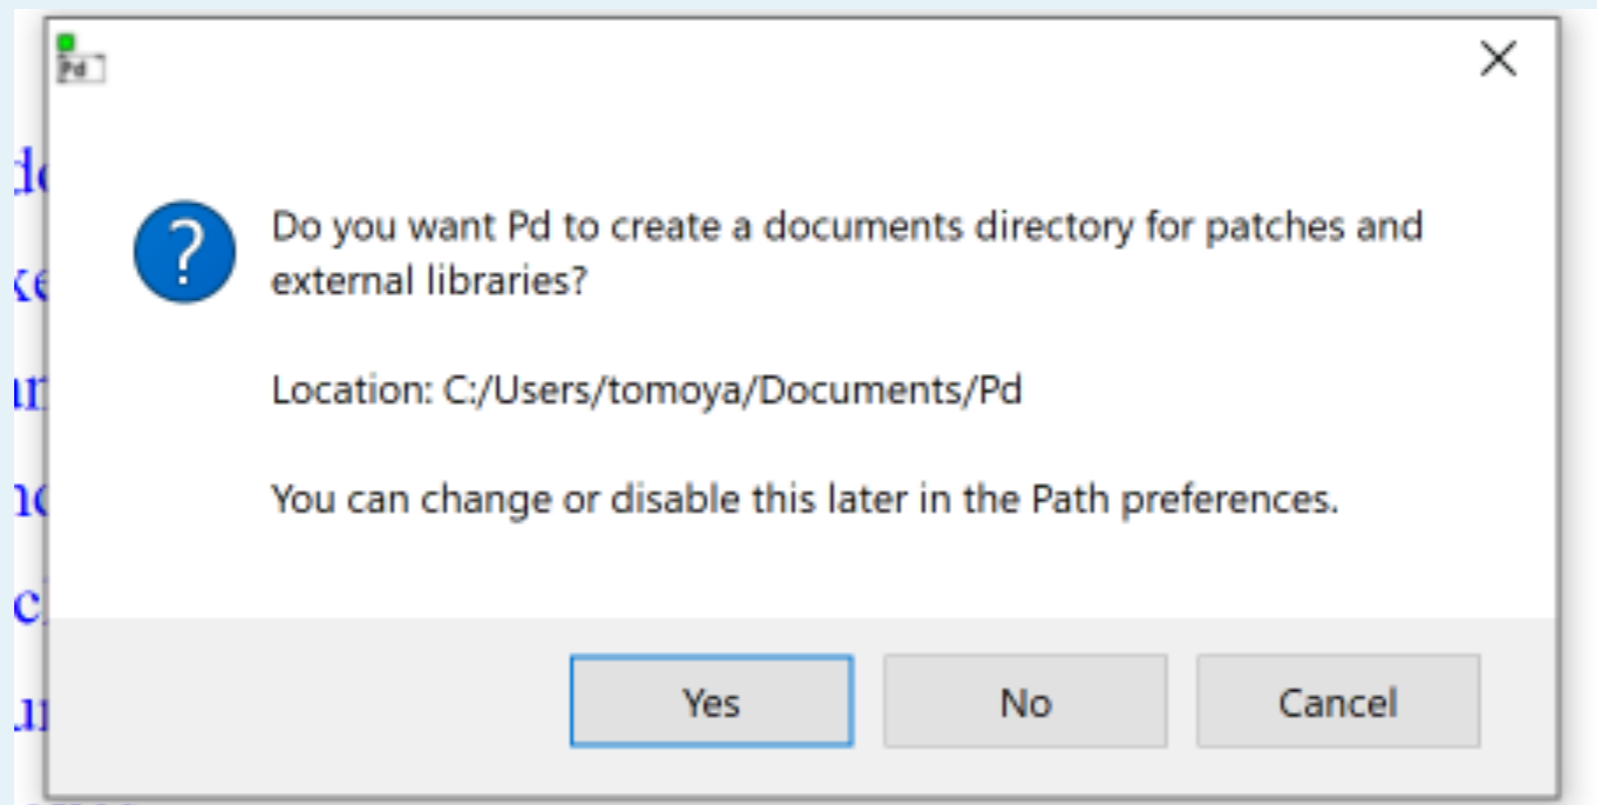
Pd

Do you want Pd to create a documents directory for patches and external libraries?

Location: C:/Users/tomoya/Documents/Pd

You can change or disable this later in the Path preferences.

Yes

No

Cancel